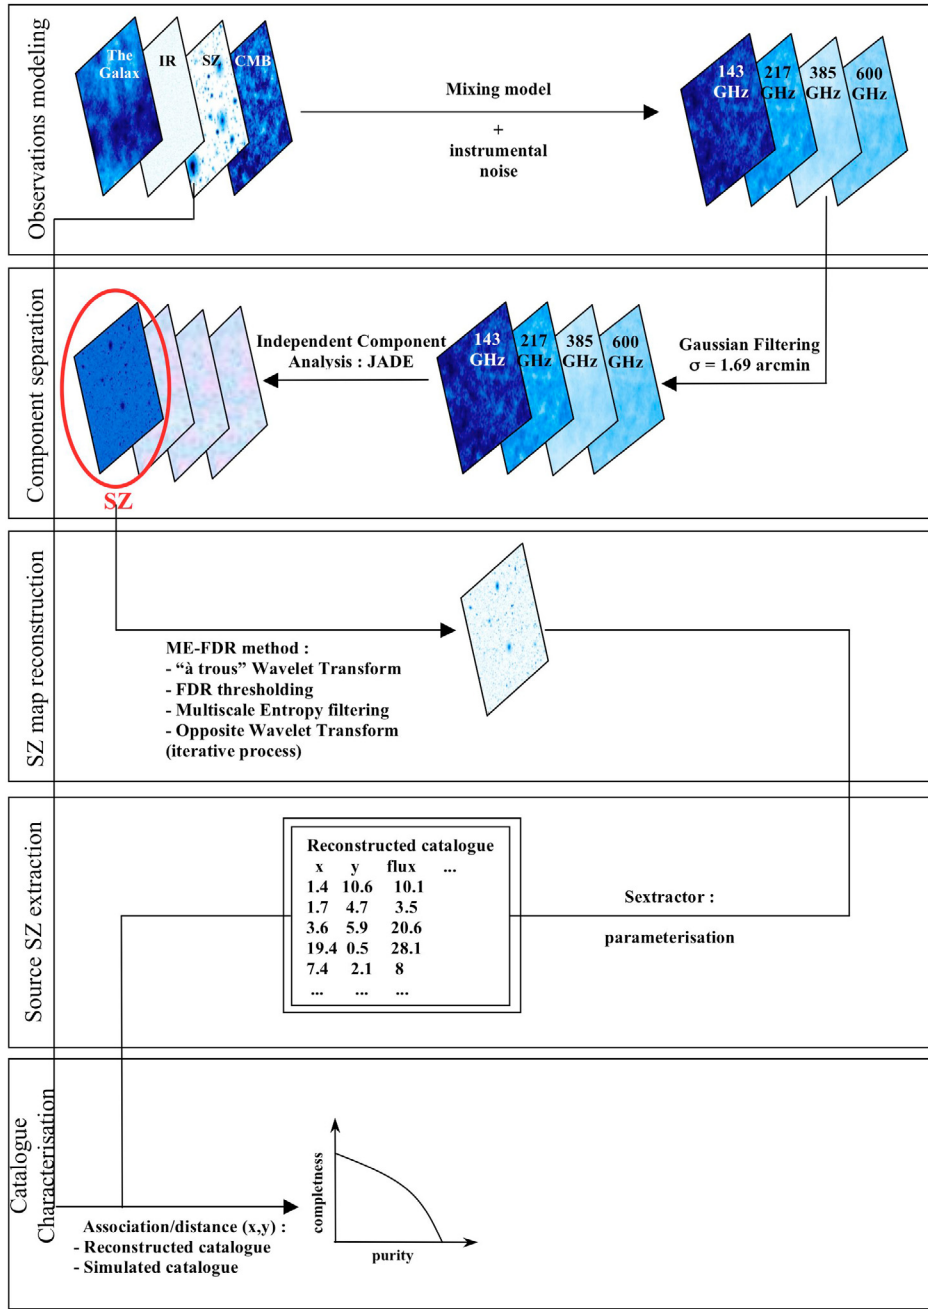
Observations modeling

The Galax

IR

SZ

CMB

Mixing model

+

instrumental noise

143 GHz

217 GHz

385 GHz

600 GHz

Component separation

Independent Component Analysis : JADE

143 GHz

217 GHz

385 GHz

600 GHz

Gaussian Filtering
σ = 1.69 arcmin

SZ

SZ map reconstruction

ME-FDR method :
- "à trous" Wavelet Transform
- FDR thresholding
- Multiscale Entropy filtering
- Opposite Wavelet Transform
(iterative process)

Source SZ extraction

Reconstructed catalogue

| x | y | flux | ... |
|---|---|---|---|
| 1.4 | 10.6 | 10.1 | |
| 1.7 | 4.7 | 3.5 | |
| 3.6 | 5.9 | 20.6 | |
| 19.4 | 0.5 | 28.1 | |
| 7.4 | 2.1 | 8 | |
| ... | ... | ... | |

Sextractor :

parameterisation

Catalogue Characterisation

Association/distance (x,y) :
- Reconstructed catalogue
- Simulated catalogue

completness

purity